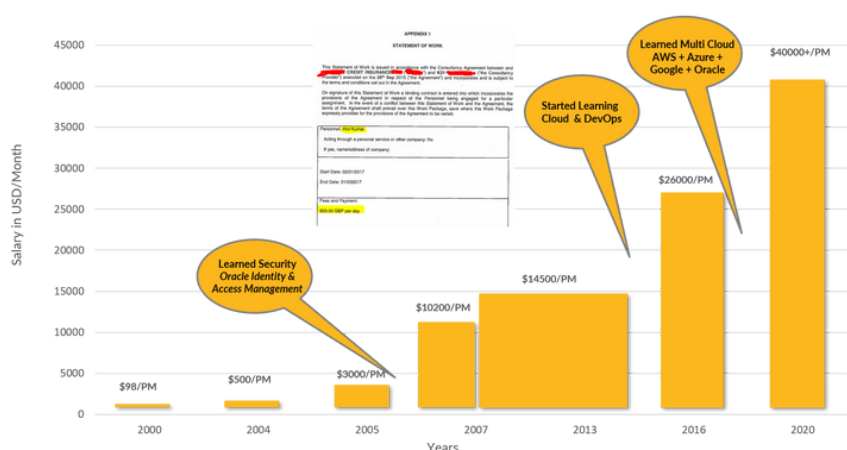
45000
40000
35000
30000
25000
20000
15000
10000
5000
0

Salary in USD/Month

APPENDIX 1

STATEMENT OF WORK

This Statement of Work is issued in accordance with the Consultancy Agreement between and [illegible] CREDIT INSURANCE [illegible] and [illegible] ("the Consultancy Provider") executed on the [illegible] Sep 2015 ("the Agreement") and is subject to the terms and conditions set out in the Agreement.

On signature of this Statement of Work a binding contract is entered into which incorporates the provisions of the Agreement in respect of the Personnel being engaged for a particular assignment. In the event of a conflict between this Statement of Work and the Agreement, the terms of the Agreement shall prevail over this Work Package save where this Work Package expressly provide for the provisions of the Agreement to be varied.

Personnel: Atul Kumar

Acting through a personal service or other company: No

If yes, name/address of company:

Start Date: 02/01/2017
End Date: 31/03/2017

Fees and Payment:
600.00 GBP per day

Learned Security
Oracle Identity & Access Management

Started Learning Cloud & DevOps

Learned Multi Cloud
AWS + Azure + Google + Oracle

$98/PM
$500/PM
$3000/PM
$10200/PM
$14500/PM
$26000/PM
$40000+/PM

2000
2004
2005
2007
2013
2016
2020

Years